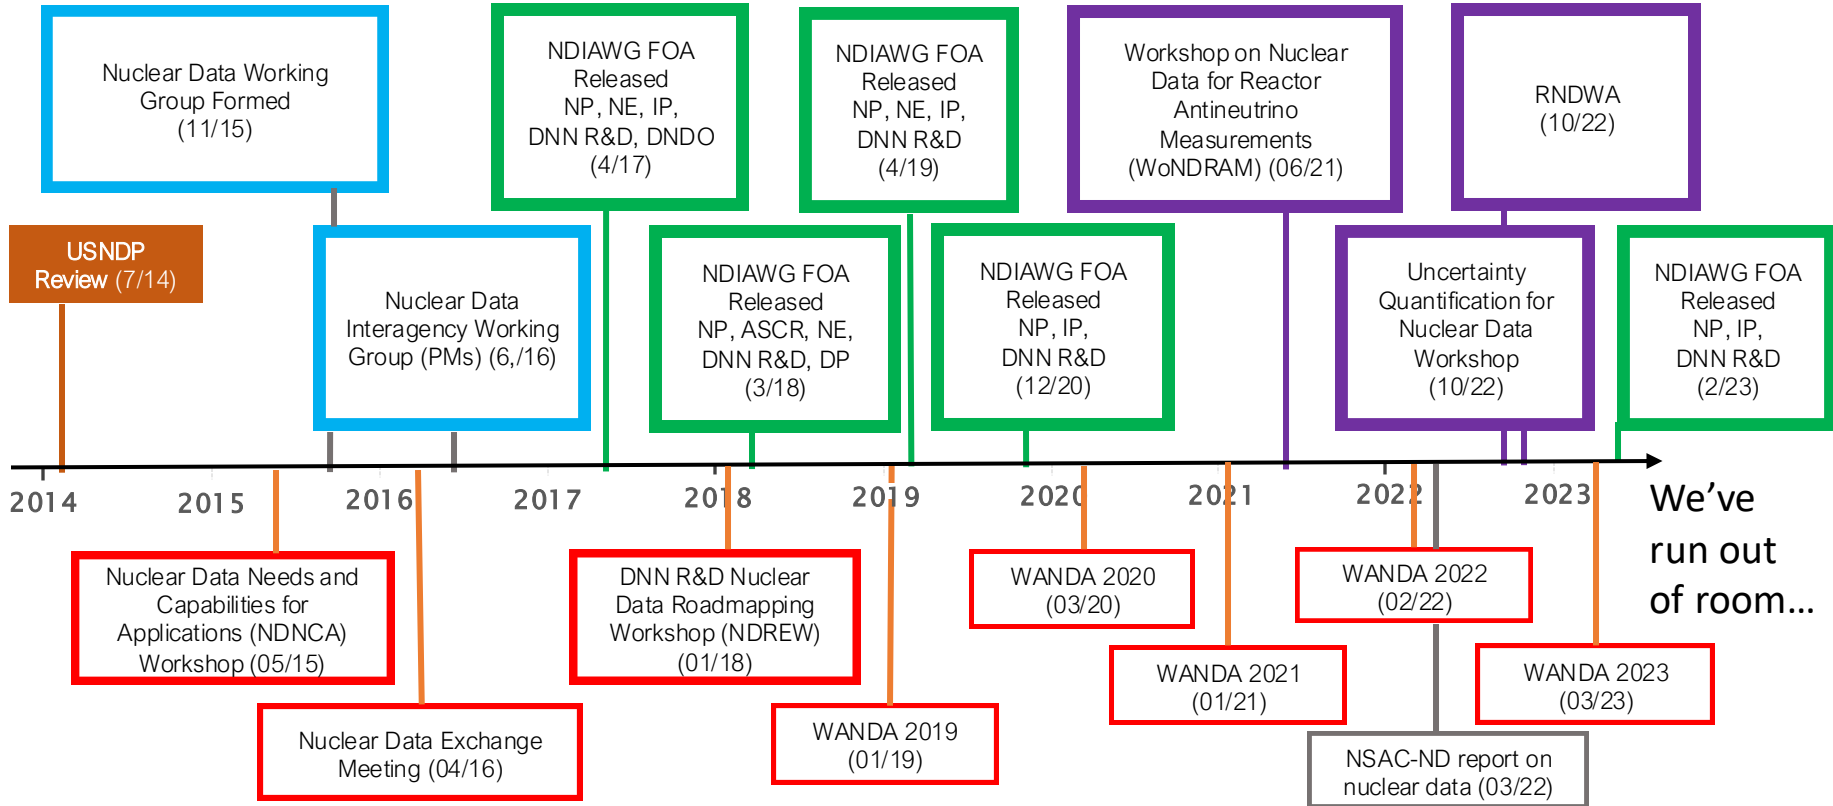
Nuclear Data Working Group Formed (11/15)

NDIAWG FOA Released NP, NE, IP, DNN R&D, DNDO (4/17)

NDIAWG FOA Released NP, NE, IP, DNN R&D (4/19)

Workshop on Nuclear Data for Reactor Antineutrino Measurements (WoNDRAM) (06/21)

RNDWA (10/22)

USNDP Review (7/14)

Nuclear Data Interagency Working Group (PMs) (6,/16)

NDIAWG FOA Released NP, ASCR, NE, DNN R&D, DP (3/18)

NDIAWG FOA Released NP, IP, DNN R&D (12/20)

Uncertainty Quantification for Nuclear Data Workshop (10/22)

NDIAWG FOA Released NP, IP, DNN R&D (2/23)

2014 2015 2016 2017 2018 2019 2020 2021 2022 2023

We've run out of room…

Nuclear Data Needs and Capabilities for Applications (NDNCA) Workshop (05/15)

Nuclear Data Exchange Meeting (04/16)

DNN R&D Nuclear Data Roadmapping Workshop (NDREW) (01/18)

WANDA 2019 (01/19)

WANDA 2020 (03/20)

WANDA 2021 (01/21)

WANDA 2022 (02/22)

NSAC-ND report on nuclear data (03/22)

WANDA 2023 (03/23)